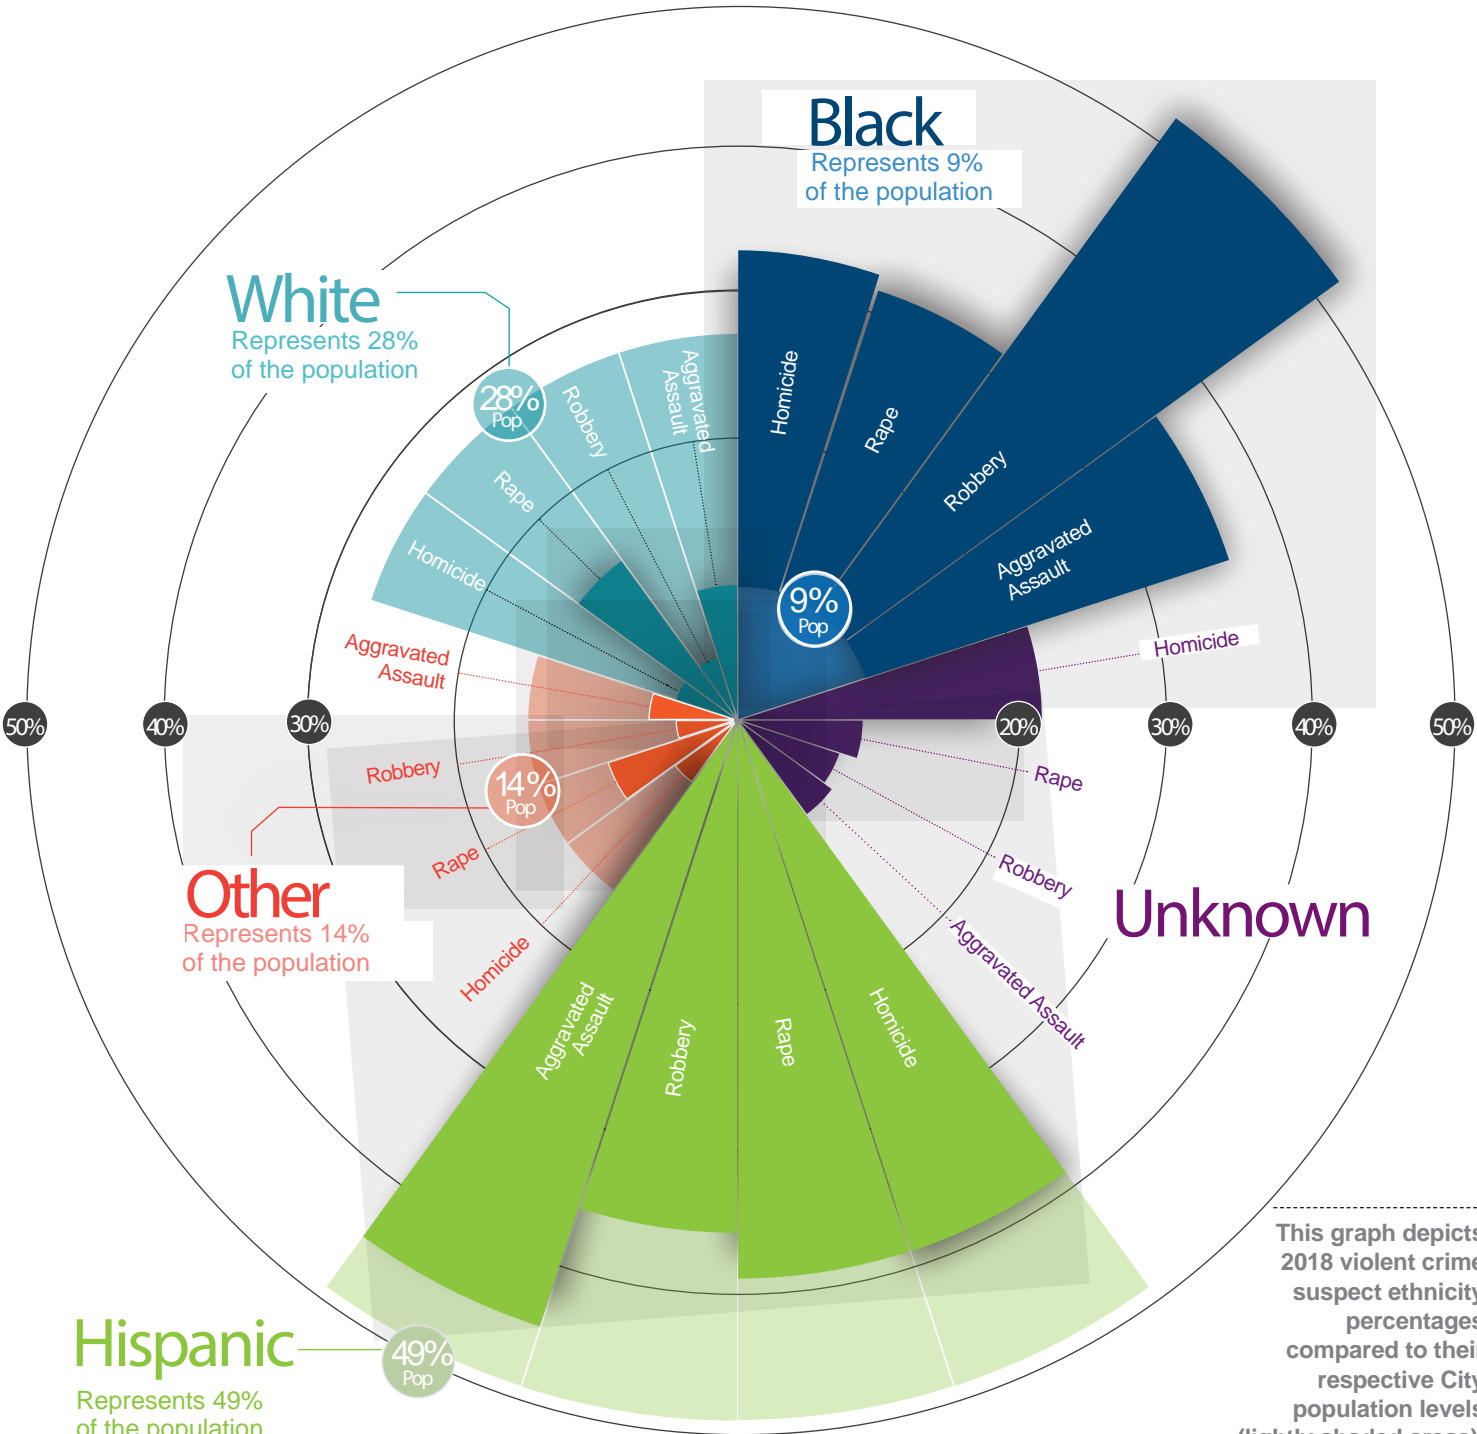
Black
Represents 9% of the population

White
Represents 28% of the population

28% Pop

Robbery
Aggravated Assault
Rape
Homicide

Homicide
Rape
Robbery
Aggravated Assault

9% Pop

Homicide

Aggravated Assault

50%
40%
30%
20%
30%
40%
50%

Robbery
14% Pop
Rape
Homicide

Rape
Robbery
Aggravated Assault

Other
Represents 14% of the population

Unknown

Aggravated Assault
Robbery
Rape
Homicide

Hispanic
49% Pop
Represents 49% of the population

This graph depicts 2018 violent crime suspect ethnicity percentages compared to their respective City population levels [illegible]